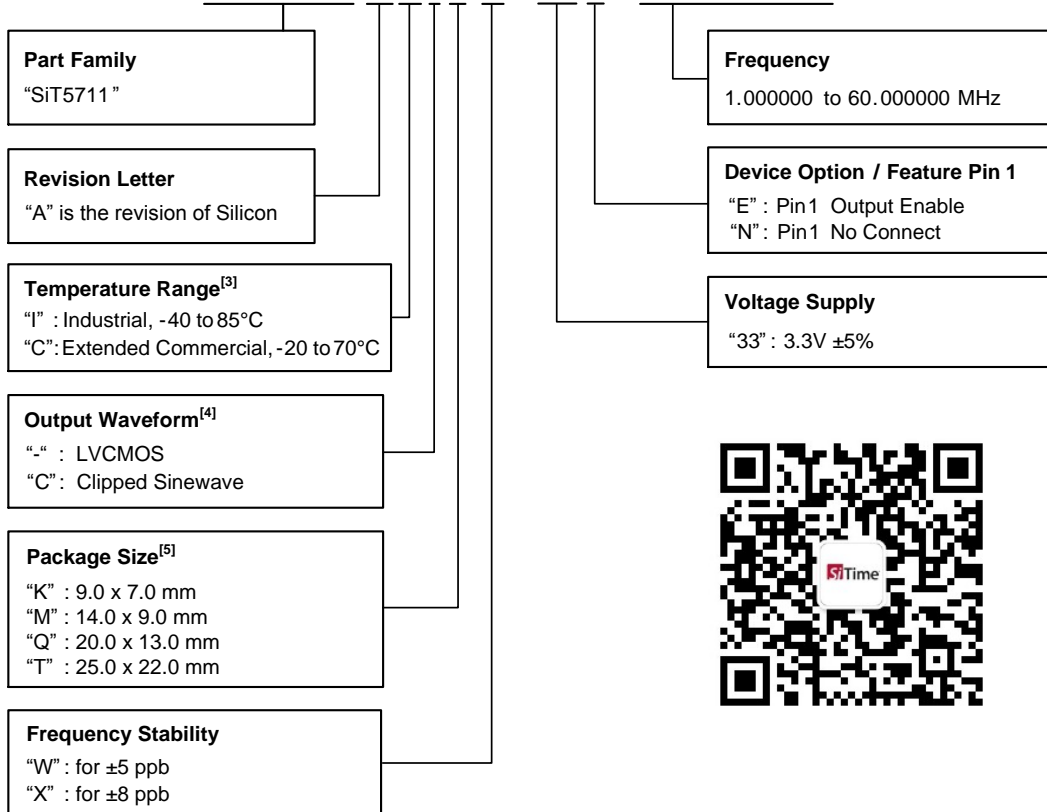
Part Family
"SiT5711"

Revision Letter
"A" is the revision of Silicon

Temperature Range$^{[3]}$
"I" : Industrial, -40 to 85°C
"C": Extended Commercial, -20 to 70°C

Output Waveform$^{[4]}$
"-" : LVCMOS
"C": Clipped Sinewave

Package Size$^{[5]}$
"K" : 9.0 x 7.0 mm
"M" : 14.0 x 9.0 mm
"Q" : 20.0 x 13.0 mm
"T" : 25.0 x 22.0 mm

Frequency Stability
"W" : for ±5 ppb
"X" : for ±8 ppb

Frequency
1.000000 to 60.000000 MHz

Device Option / Feature Pin 1
"E" : Pin1 Output Enable
"N" : Pin1 No Connect

Voltage Supply
"33" : 3.3V ±5%

SiTime